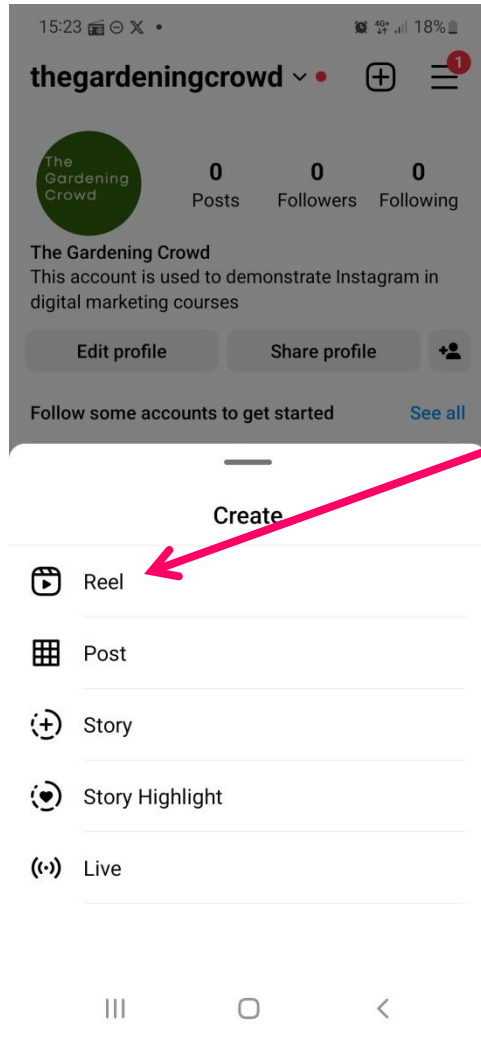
15:23 18%

thegardeningcrowd 1

The Gardening Crowd

0 Posts
0 Followers
0 Following

The Gardening Crowd
This account is used to demonstrate Instagram in digital marketing courses

Edit profile
Share profile

Follow some accounts to get started
See all

Create

Reel

Post

Story

Story Highlight

Live